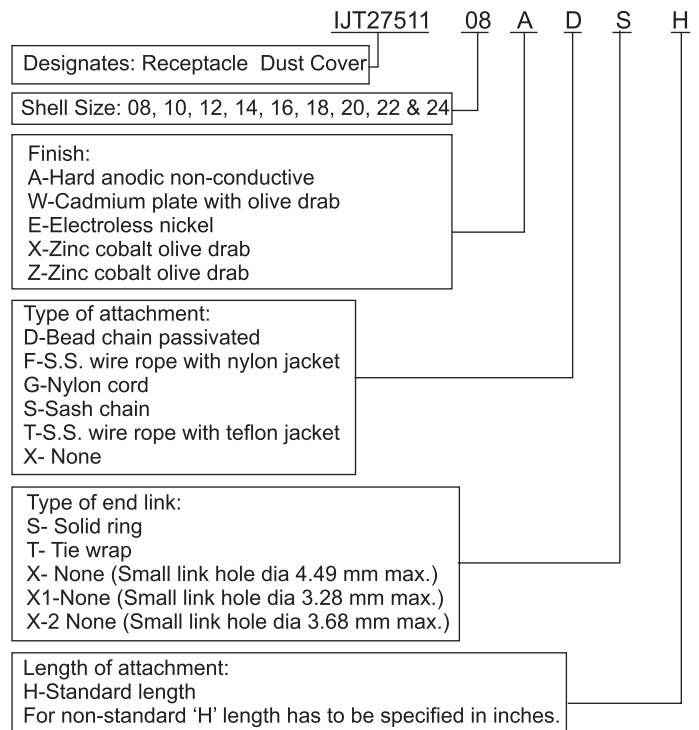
IJT27511 08 A D S H

Designates: Receptacle Dust Cover

Shell Size: 08, 10, 12, 14, 16, 18, 20, 22 & 24

Finish:
A-Hard anodic non-conductive
W-Cadmium plate with olive drab
E-Electroless nickel
X-Zinc cobalt olive drab
Z-Zinc cobalt olive drab

Type of attachment:
D-Bead chain passivated
F-S.S. wire rope with nylon jacket
G-Nylon cord
S-Sash chain
T-S.S. wire rope with teflon jacket
X- None

Type of end link:
S- Solid ring
T- Tie wrap
X- None (Small link hole dia 4.49 mm max.)
X1-None (Small link hole dia 3.28 mm max.)
X-2 None (Small link hole dia 3.68 mm max.)

Length of attachment:
H-Standard length
For non-standard 'H' length has to be specified in inches.